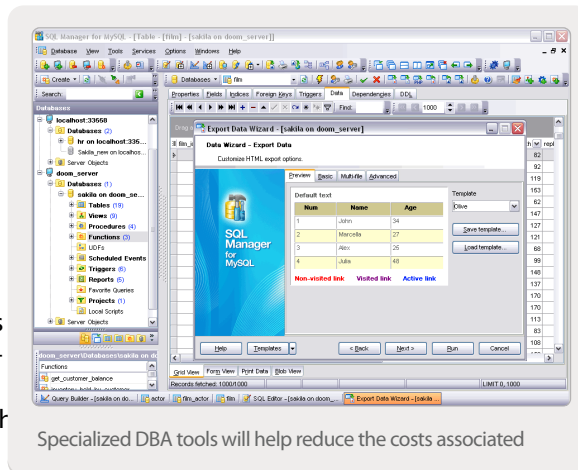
SQL Manager for MySQL - [Table - [film] - [sakila on doom_server]]

Database View Tools Services Options Windows Help

Create ▾

Databases ▾ film

Search: Properties Fields Indices Foreign Keys Triggers Data Dependencies DDL

Databases

localhost:33568
Databases (2)
hr on localhost:335...
Sakila_new on localhos...
Server Objects
doom_server
Databases (1)
sakila on doom_se...
Tables (19)
Views (9)
Procedures (4)
Functions (3)
UDFs
Scheduled Events
Triggers (6)
Reports (6)
Favorite Queries
Projects (1)
Local Scripts
Server Objects

First 1000

Drag a

Export Data Wizard - [sakila on doom_server]

Data Wizard - Export Data
Customize HTML export options.

SQL Manager for MySQL

Preview Basic Multifile Advanced

Default text

| Num | Name | Age |
|---|---|---|
| 1 | John | 34 |
| 2 | Marcella | 27 |
| 3 | Alex | 26 |
| 4 | Julia | 48 |

Non-visited link Visited link Active link

Template
Olive

Save template...
Load template...

Help Templates < Back Next > Run Cancel

film_id

h repl
82
92
119
163
62
147
127
121
88
99
148
137
170
170
113
83
108

Grid View Form View Print Data Blob View

Records fetched: 1000/1000 LIMIT 0,1000

doom_server\Databases\sakila on do
Functions
get_customer_balance
inventory_held_by_customer

Query Builder - [sakila on do... actor film_actor film SQL Editor - [sakila on doom_... Export Data Wizard - [sakila ...

Specialized DBA tools will help reduce the costs associated